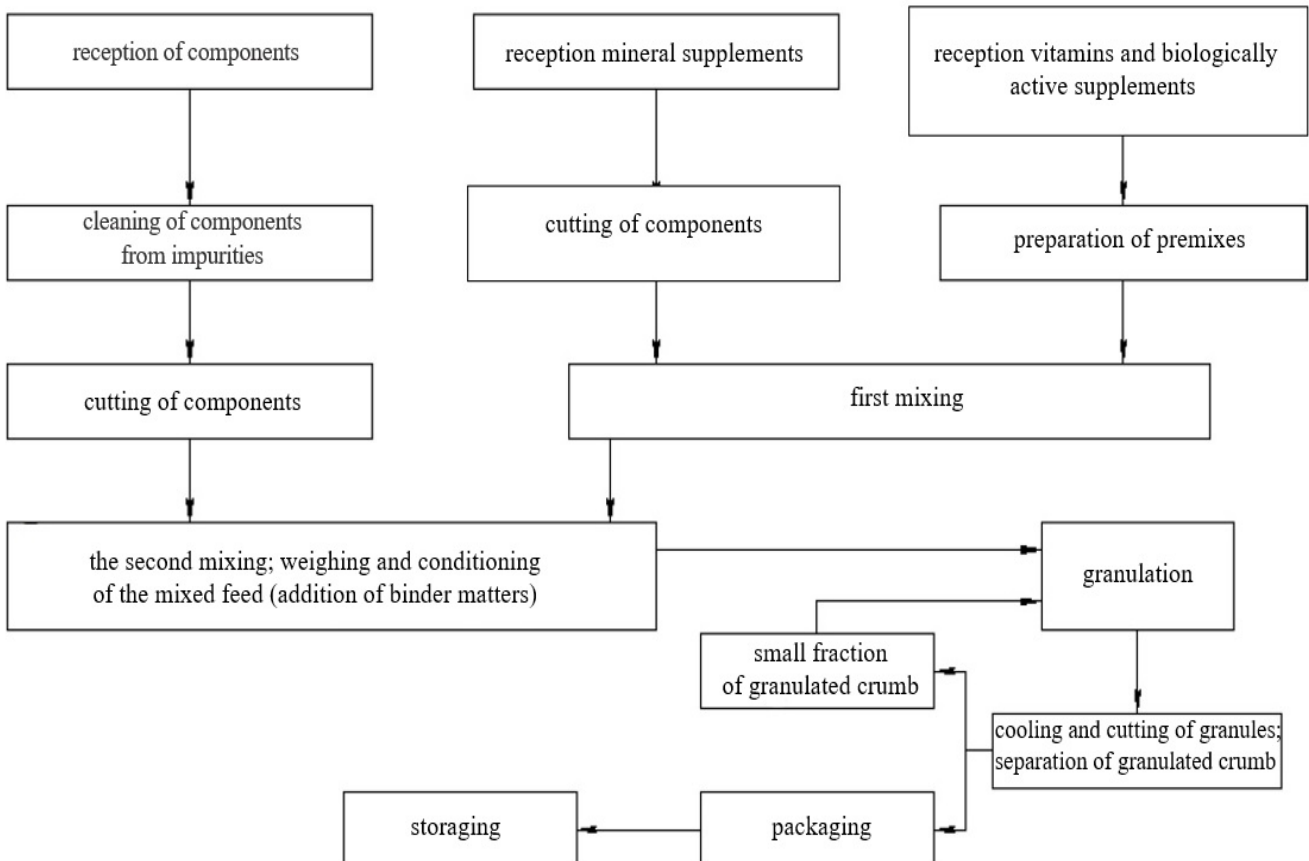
reception of components

reception mineral supplements

reception vitamins and biologically active supplements

cleaning of components from impurities

cutting of components

preparation of premixes

cutting of components

first mixing

the second mixing; weighing and conditioning of the mixed feed (addition of binder matters)

granulation

small fraction of granulated crumb

cooling and cutting of granules; separation of granulated crumb

storaging

packaging